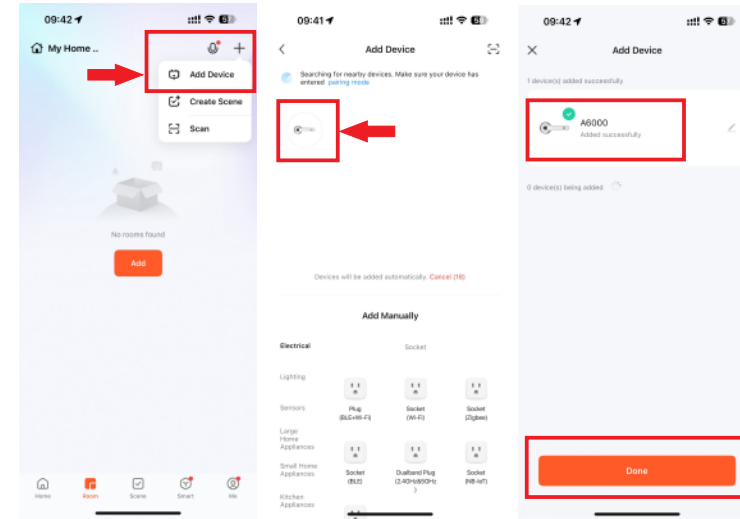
09:42
My Home ..
Add Device
Create Scene
Scan
No rooms found
Add
Home
Room
Scene
Smart
Me

09:41
Add Device
Searching for nearby devices. Make sure your device has entered pairing mode
Devices will be added automatically. Cancel (16)
Add Manually
Electrical
Socket
Lighting
Plug (BLE+Wi-Fi)
Socket (Wi-Fi)
Socket (Zigbee)
Sensors
Large Home Appliances
Small Home Appliances
Socket (BLE)
Dualband Plug (2.4GHz&5GHz)
Socket (NB-IoT)
Kitchen Appliances

09:42
Add Device
1 device(s) added successfully
A6000
Added successfully
0 device(s) being added
Done